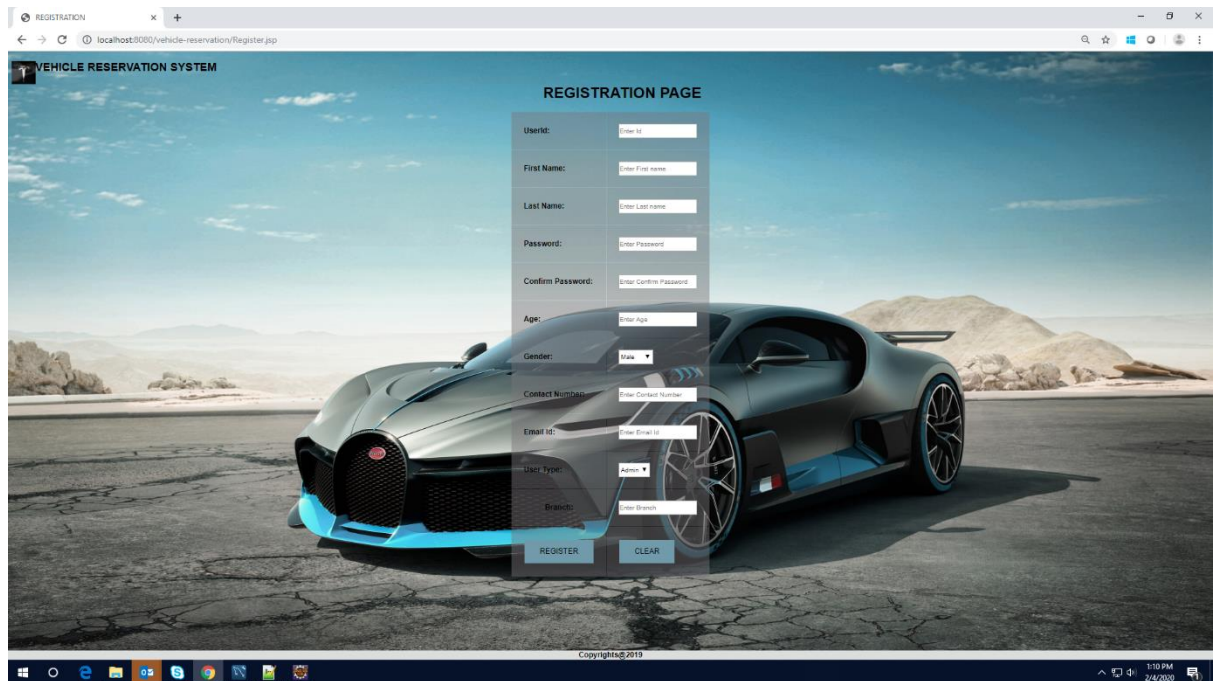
REGISTRATION × +

localhost:8080/vehicle-reservation/Register.jsp

VEHICLE RESERVATION SYSTEM

REGISTRATION PAGE

| | |
|---|---|
| UserId: | Enter Id |
| First Name: | Enter First name |
| Last Name: | Enter Last name |
| Password: | Enter Password |
| Confirm Password: | Enter Confirm Password |
| Age: | Enter Age |
| Gender: | Male |
| Contact Number: | Enter Contact Number |
| Email Id: | Enter Email Id |
| User Type: | Admin |
| Branch: | Enter Branch |
| REGISTER | CLEAR |

Copyrights@2019

1:10 PM
2/4/2020